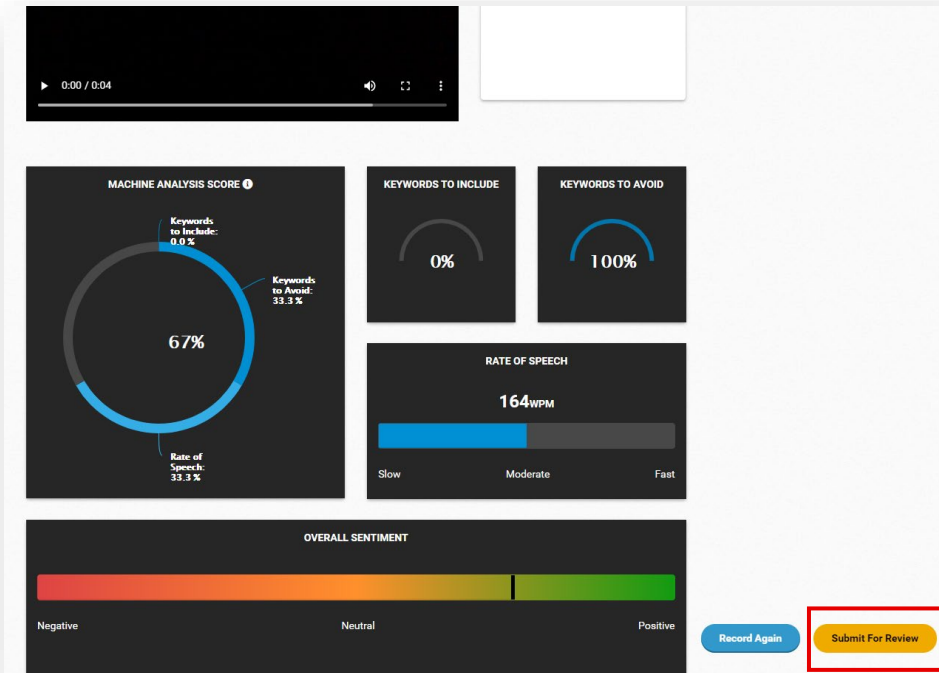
0:00 / 0:04

MACHINE ANALYSIS SCORE

Keywords to Include: 0.0 %

Keywords to Avoid: 33.3 %

67%

Rate of Speech: 33.3 %

KEYWORDS TO INCLUDE

0%

KEYWORDS TO AVOID

100%

RATE OF SPEECH

164WPM

Slow Moderate Fast

OVERALL SENTIMENT

Negative Neutral Positive

Record Again

Submit For Review